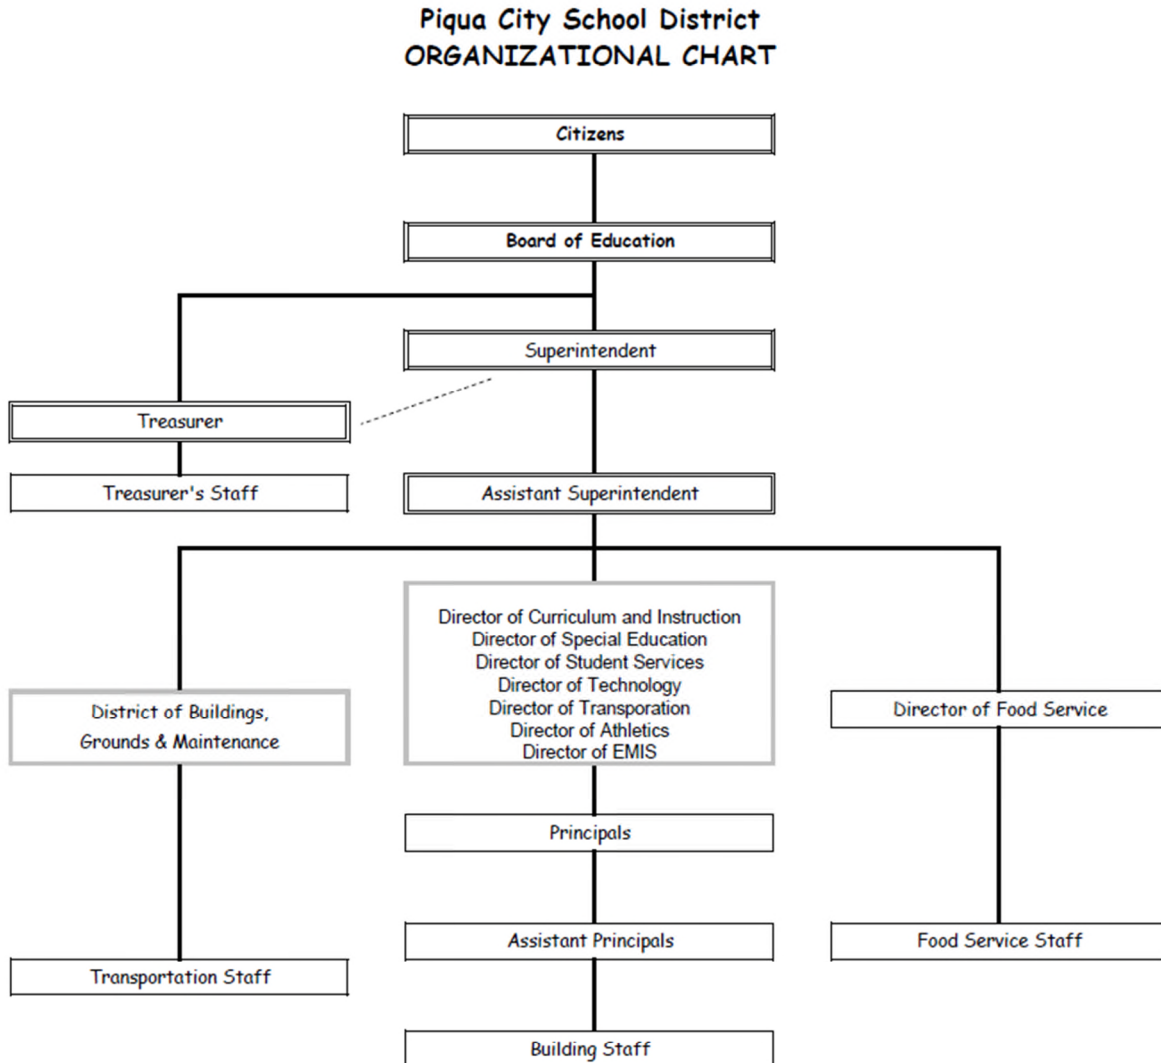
Piqua City School District
ORGANIZATIONAL CHART

Citizens

Board of Education

Superintendent

Treasurer

Treasurer's Staff

Assistant Superintendent

District of Buildings, Grounds & Maintenance

Director of Curriculum and Instruction
Director of Special Education
Director of Student Services
Director of Technology
Director of Transporation
Director of Athletics
Director of EMIS

Director of Food Service

Principals

Assistant Principals

Food Service Staff

Transportation Staff

Building Staff